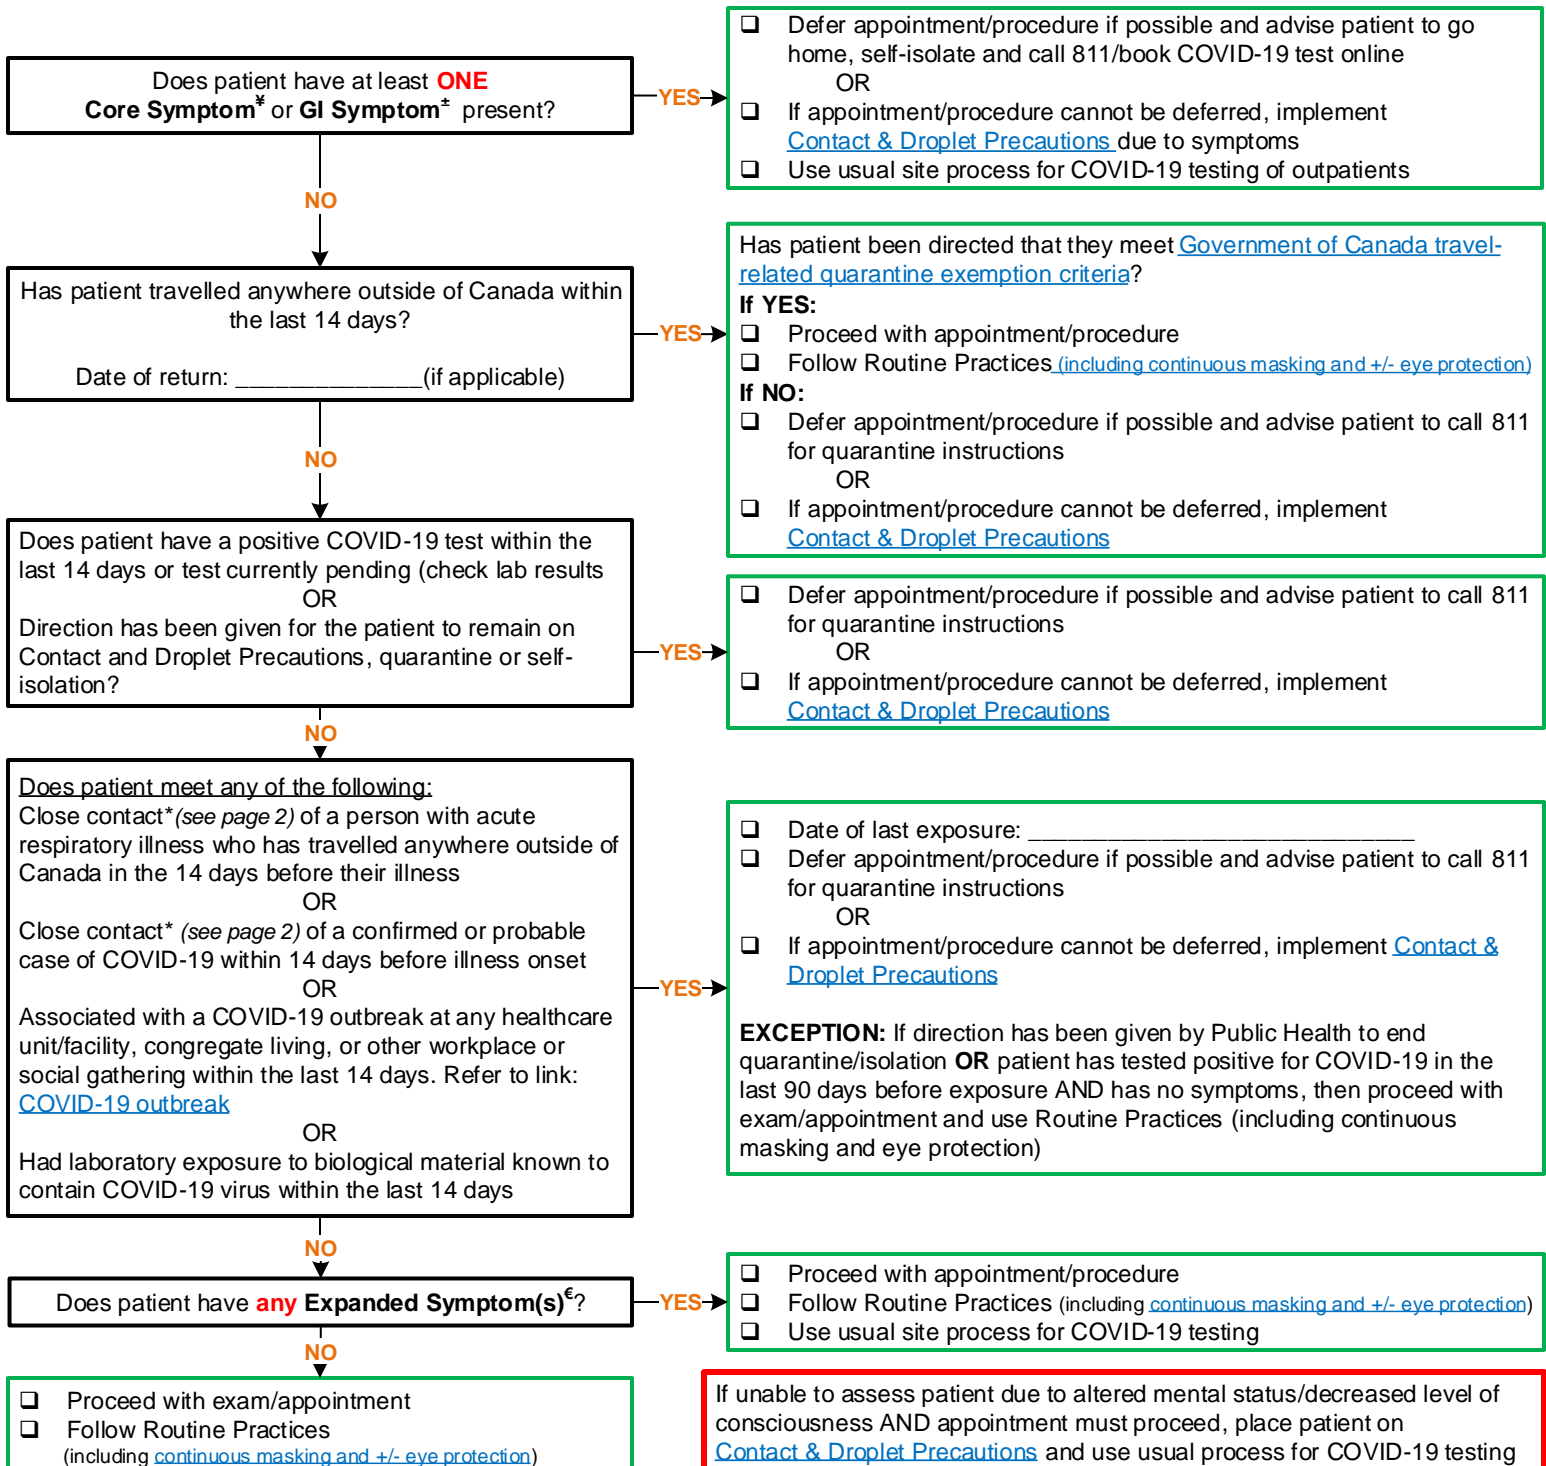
Does patient have at least ONE Core Symptom¥ or GI Symptom± present?

YES

❑ Defer appointment/procedure if possible and advise patient to go home, self-isolate and call 811/book COVID-19 test online
OR
❑ If appointment/procedure cannot be deferred, implement Contact & Droplet Precautions due to symptoms
❑ Use usual site process for COVID-19 testing of outpatients

NO

Has patient travelled anywhere outside of Canada within the last 14 days?

Date of return: ______________(if applicable)

YES

Has patient been directed that they meet Government of Canada travel-related quarantine exemption criteria?
If YES:
❑ Proceed with appointment/procedure
❑ Follow Routine Practices (including continuous masking and +/- eye protection)
If NO:
❑ Defer appointment/procedure if possible and advise patient to call 811 for quarantine instructions
OR
❑ If appointment/procedure cannot be deferred, implement Contact & Droplet Precautions

NO

Does patient have a positive COVID-19 test within the last 14 days or test currently pending (check lab results
OR
Direction has been given for the patient to remain on Contact and Droplet Precautions, quarantine or self-isolation?

YES

❑ Defer appointment/procedure if possible and advise patient to call 811 for quarantine instructions
OR
❑ If appointment/procedure cannot be deferred, implement Contact & Droplet Precautions

NO

Does patient meet any of the following:
Close contact* (see page 2) of a person with acute respiratory illness who has travelled anywhere outside of Canada in the 14 days before their illness
OR
Close contact* (see page 2) of a confirmed or probable case of COVID-19 within 14 days before illness onset
OR
Associated with a COVID-19 outbreak at any healthcare unit/facility, congregate living, or other workplace or social gathering within the last 14 days. Refer to link: COVID-19 outbreak
OR
Had laboratory exposure to biological material known to contain COVID-19 virus within the last 14 days

YES

❑ Date of last exposure: ______________________________
❑ Defer appointment/procedure if possible and advise patient to call 811 for quarantine instructions
OR
❑ If appointment/procedure cannot be deferred, implement Contact & Droplet Precautions

EXCEPTION: If direction has been given by Public Health to end quarantine/isolation OR patient has tested positive for COVID-19 in the last 90 days before exposure AND has no symptoms, then proceed with exam/appointment and use Routine Practices (including continuous masking and eye protection)

NO

Does patient have any Expanded Symptom(s)€?

YES

❑ Proceed with appointment/procedure
❑ Follow Routine Practices (including continuous masking and +/- eye protection)
❑ Use usual site process for COVID-19 testing

NO

❑ Proceed with exam/appointment
❑ Follow Routine Practices
(including continuous masking and +/- eye protection)

If unable to assess patient due to altered mental status/decreased level of consciousness AND appointment must proceed, place patient on Contact & Droplet Precautions and use usual process for COVID-19 testing